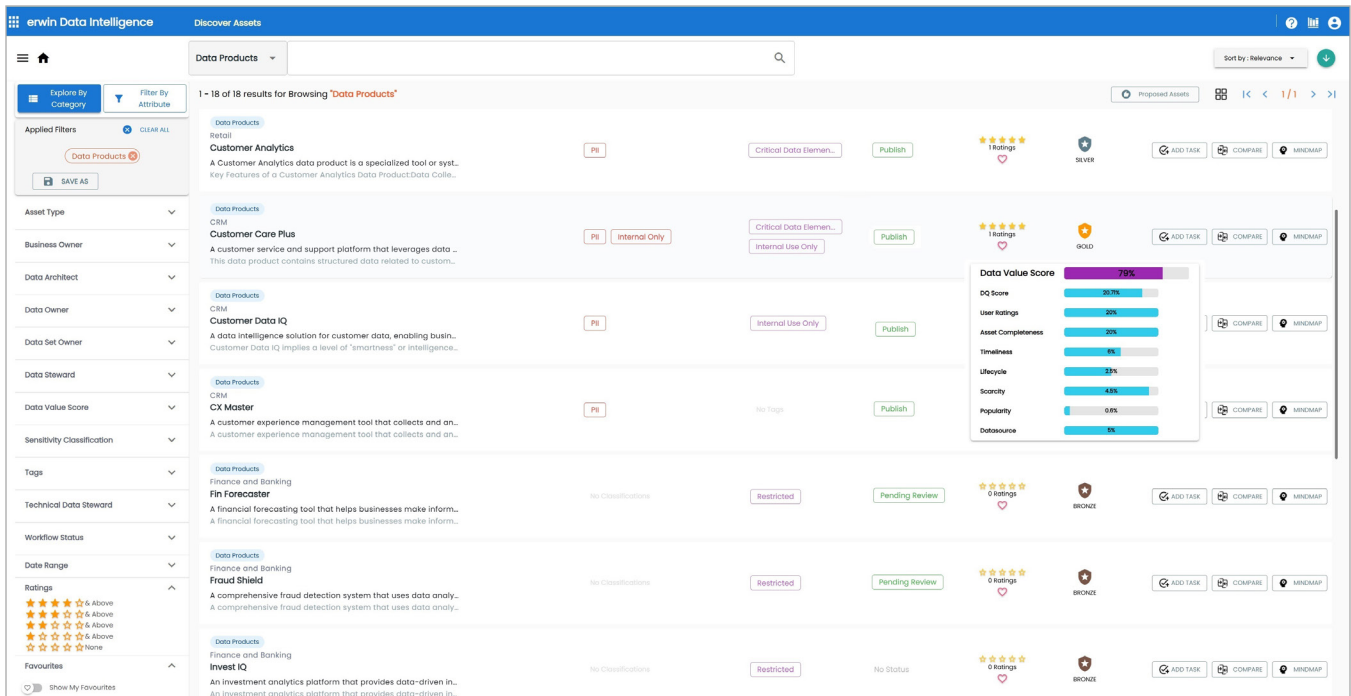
erwin Data Intelligence

Discover Assets

Data Products

Sort by : Relevance

Explore By Category

Filter By Attribute

1 - 18 of 18 results for Browsing "Data Products"

Proposed Assets

|< < 1/1 > >|

Applied Filters

CLEAR ALL

Data Products

SAVE AS

Asset Type

Business Owner

Data Architect

Data Owner

Data Set Owner

Data Steward

Data Value Score

Sensitivity Classification

Tags

Technical Data Steward

Workflow Status

Date Range

Ratings

& Above
& Above
& Above
& Above
None

Favourites

Show My Favourites

Data Products
Retail
Customer Analytics
A Customer Analytics data product is a specialized tool or syst...
Key Features of a Customer Analytics Data Product:Data Colle...
PII
Critical Data Elemen...
Publish
1 Ratings
SILVER
ADD TASK COMPARE MINDMAP

Data Products
CRM
Customer Care Plus
A customer service and support platform that leverages data ...
This data product contains structured data related to custom...
PII Internal Only
Critical Data Elemen...
Internal Use Only
Publish
1 Ratings
GOLD
ADD TASK COMPARE MINDMAP

Data Value Score 79%
DQ Score 20.71%
User Ratings 20%
Asset Completeness 20%
Timeliness 8%
Lifecycle 2.5%
Scarcity 4.5%
Popularity 0.6%
Datasource 5%

Data Products
CRM
Customer Data IQ
A data intelligence solution for customer data, enabling busin...
Customer Data IQ implies a level of "smartness" or intelligence...
PII
Internal Use Only
Publish
COMPARE MINDMAP

Data Products
CRM
CX Master
A customer experience management tool that collects and an...
A customer experience management tool that collects and an...
PII
No Tags
Publish
COMPARE MINDMAP

Data Products
Finance and Banking
Fin Forecaster
A financial forecasting tool that helps businesses make inform...
A financial forecasting tool that helps businesses make inform...
No Classifications
Restricted
Pending Review
0 Ratings
BRONZE
ADD TASK COMPARE MINDMAP

Data Products
Finance and Banking
Fraud Shield
A comprehensive fraud detection system that uses data analy...
A comprehensive fraud detection system that uses data analy...
No Classifications
Restricted
Pending Review
0 Ratings
BRONZE
ADD TASK COMPARE MINDMAP

Data Products
Finance and Banking
Invest IQ
An investment analytics platform that provides data-driven in...
An investment analytics platform that provides data-driven in...
No Classifications
Restricted
No Status
0 Ratings
BRONZE
ADD TASK COMPARE MINDMAP